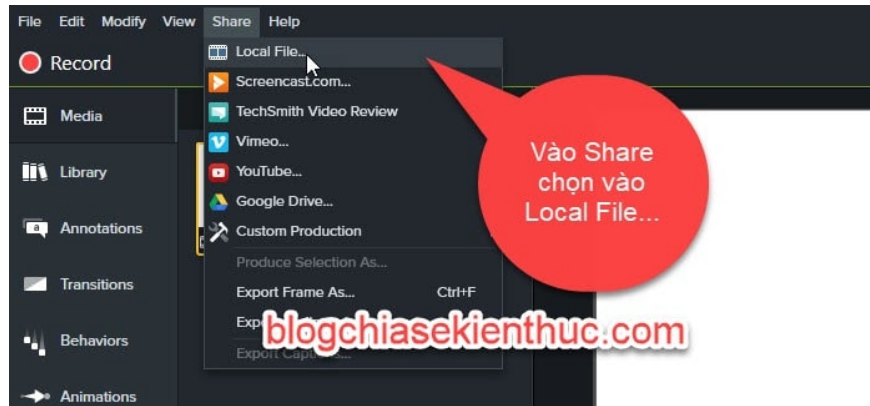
File Edit Modify View Share Help

Record

Media

Library

Annotations

Transitions

Behaviors

Animations

Local File...
Screencast.com...
TechSmith Video Review
Vimeo...
YouTube...
Google Drive...
Custom Production
Produce Selection As...
Export Frame As... Ctrl+F
Exp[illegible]
Export Captions...

Vào Share chọn vào Local File...

blogchiasekienthuc.com